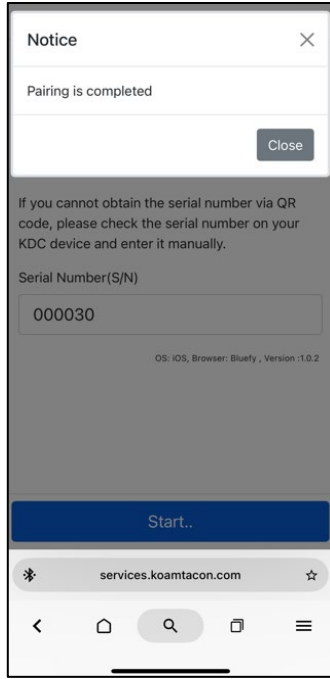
Notice ×

Pairing is completed

Close

If you cannot obtain the serial number via QR code, please check the serial number on your KDC device and enter it manually.

Serial Number(S/N)

000030

OS: iOS, Browser: Bluefy , Version :1.0.2

Start..

services.koamtacon.com